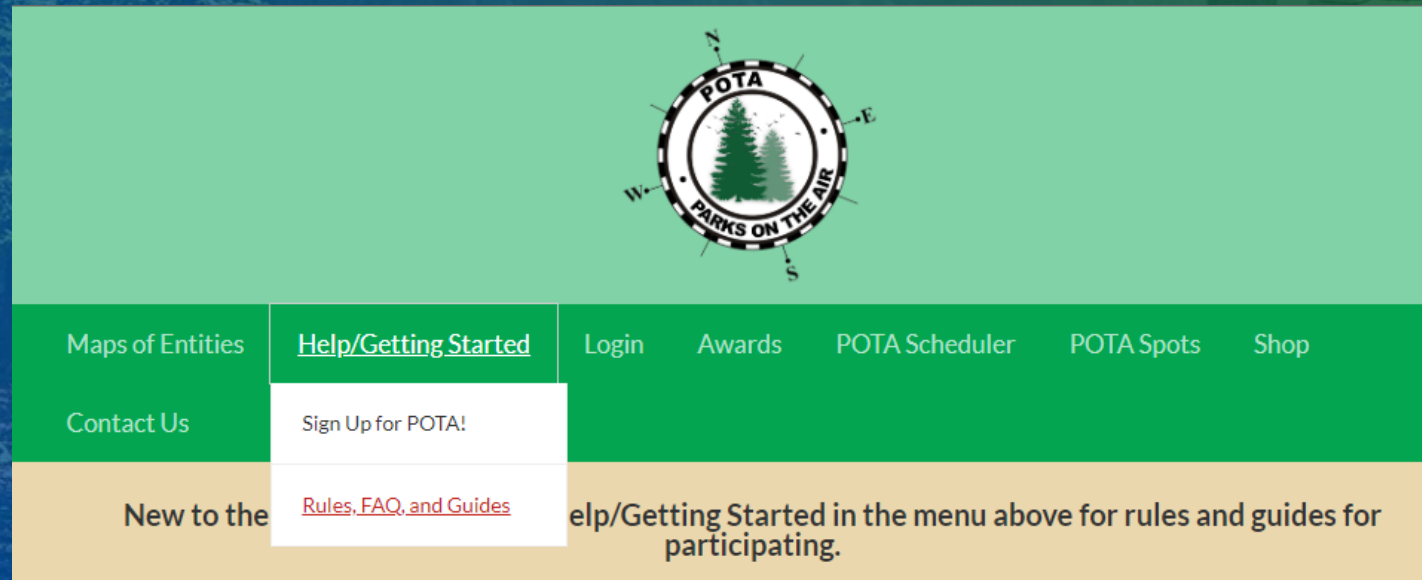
N
POTA
E
W
PARKS ON THE AIR
S

Maps of Entities
Help/Getting Started
Login
Awards
POTA Scheduler
POTA Spots
Shop
Contact Us

Sign Up for POTA!

Rules, FAQ, and Guides

New to the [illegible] elp/Getting Started in the menu above for rules and guides for participating.